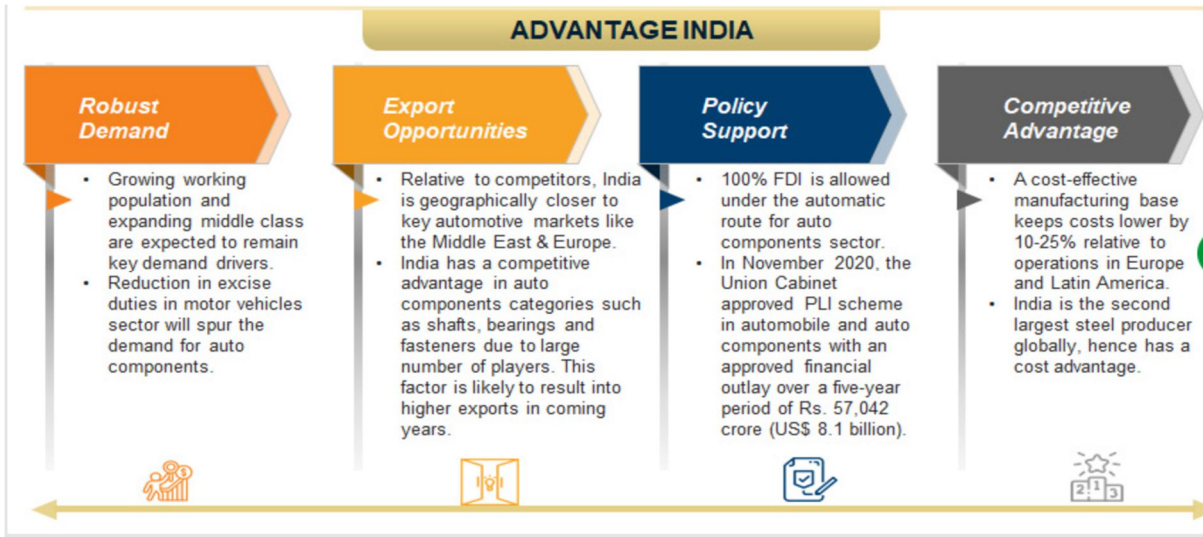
ADVANTAGE INDIA

Robust Demand

- Growing working population and expanding middle class are expected to remain key demand drivers.
- Reduction in excise duties in motor vehicles sector will spur the demand for auto components.

Export Opportunities

- Relative to competitors, India is geographically closer to key automotive markets like the Middle East & Europe.
- India has a competitive advantage in auto components categories such as shafts, bearings and fasteners due to large number of players. This factor is likely to result into higher exports in coming years.

Policy Support

- 100% FDI is allowed under the automatic route for auto components sector.
- In November 2020, the Union Cabinet approved PLI scheme in automobile and auto components with an approved financial outlay over a five-year period of Rs. 57,042 crore (US$ 8.1 billion).

Competitive Advantage

- A cost-effective manufacturing base keeps costs lower by 10-25% relative to operations in Europe and Latin America.
- India is the second largest steel producer globally, hence has a cost advantage.

2 1 3